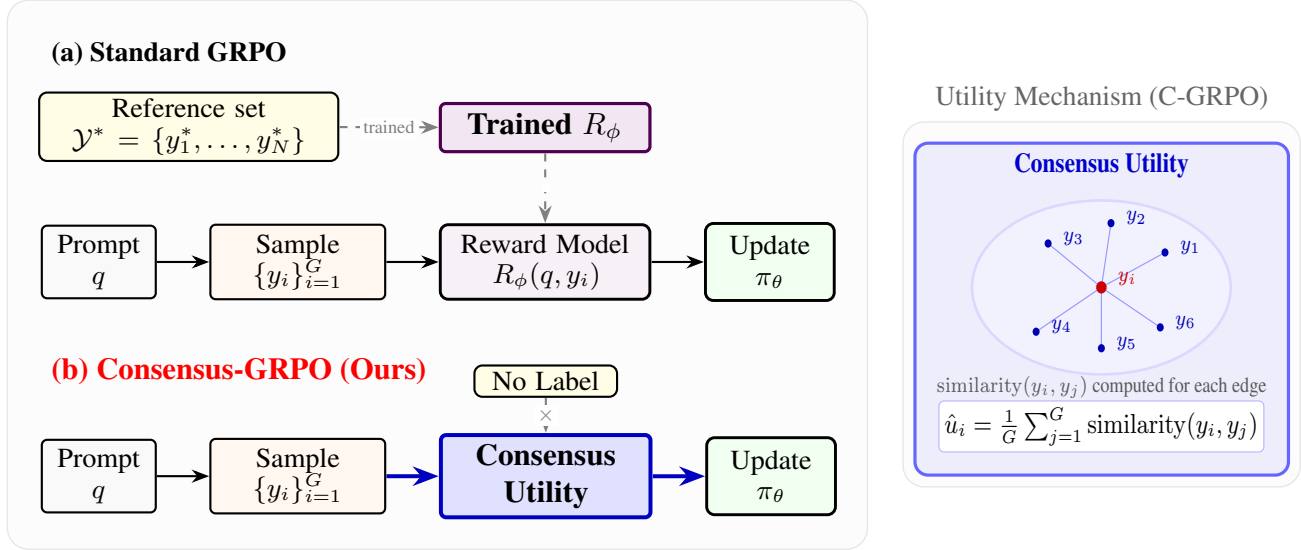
(a) Standard GRPO

Reference set $\mathcal{Y}^* = \{y_1^*, \ldots, y_N^*\}$

trained

Trained $R_\phi$

Prompt $q$

Sample $\{y_i\}_{i=1}^G$

Reward Model $R_\phi(q, y_i)$

Update $\pi_\theta$

(b) Consensus-GRPO (Ours)

No Label

×

Prompt $q$

Sample $\{y_i\}_{i=1}^G$

Consensus Utility

Update $\pi_\theta$

Utility Mechanism (C-GRPO)

Consensus Utility

$y_2$

$y_3$

$y_1$

$y_i$

$y_4$

$y_6$

$y_5$

similarity$(y_i, y_j)$ computed for each edge

$\hat{u}_i = \frac{1}{G}\sum_{j=1}^{G} \text{similarity}(y_i, y_j)$